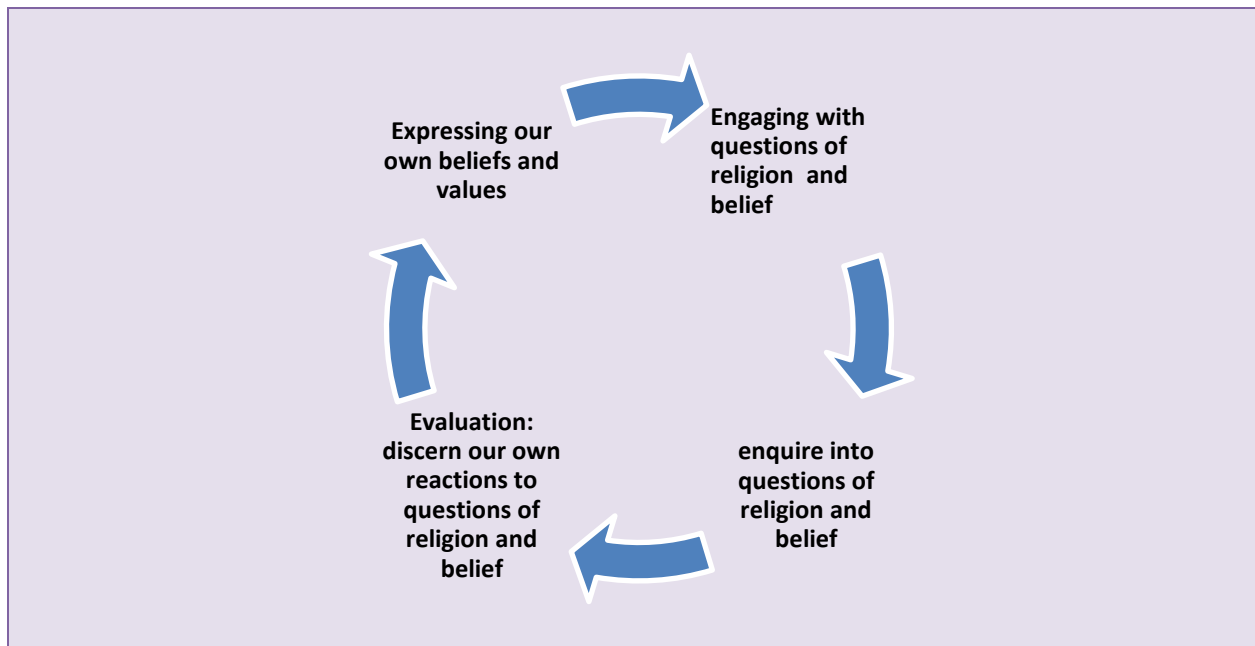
Expressing our own beliefs and values

Engaging with questions of religion and belief

enquire into questions of religion and belief

Evaluation: discern our own reactions to questions of religion and belief